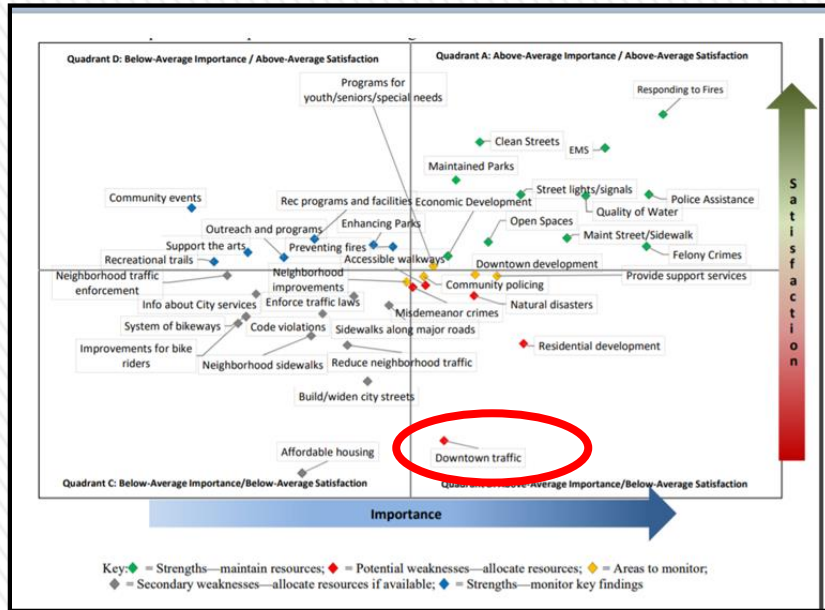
Quadrant D: Below-Average Importance / Above-Average Satisfaction

Quadrant A: Above-Average Importance / Above-Average Satisfaction

Programs for youth/seniors/special needs

Responding to Fires

Clean Streets

EMS

Maintained Parks

Community events

Rec programs and facilities

Economic Development

Street lights/signals

Police Assistance

Quality of Water

Enhancing Parks

Open Spaces

Outreach and programs

Maint Street/Sidewalk

Support the arts

Preventing fires

Felony Crimes

Recreational trails

Accessible walkways

Downtown development

Neighborhood traffic enforcement

Neighborhood improvements

Provide support services

Community policing

Info about City services

Enforce traffic laws

Natural disasters

Misdemeanor crimes

System of bikeways

Code violations

Sidewalks along major roads

Improvements for bike riders

Residential development

Neighborhood sidewalks

Reduce neighborhood traffic

Build/widen city streets

Affordable housing

Downtown traffic

Quadrant C: Below-Average Importance/Below-Average Satisfaction

Quadrant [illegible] Above-Average Importance/Below-Average Satisfaction

Satisfaction

Importance

Key: = Strengths—maintain resources; = Potential weaknesses—allocate resources; = Areas to monitor; = Secondary weaknesses—allocate resources if available; = Strengths—monitor key findings